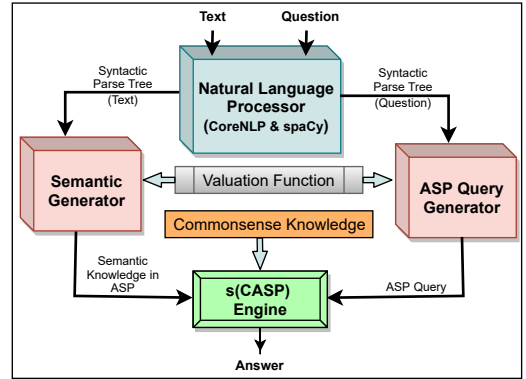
Text

Question

Natural Language Processor (CoreNLP & spaCy)

Syntactic Parse Tree (Text)

Syntactic Parse Tree (Question)

Semantic Generator

Valuation Function

ASP Query Generator

Commonsense Knowledge

Semantic Knowledge in ASP

s(CASP) Engine

ASP Query

Answer